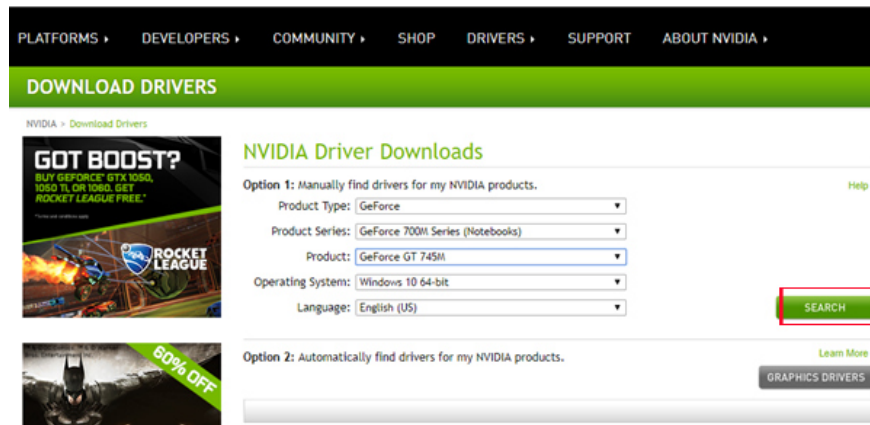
PLATFORMS ▸ DEVELOPERS ▸ COMMUNITY ▸ SHOP DRIVERS ▸ SUPPORT ABOUT NVIDIA ▸

DOWNLOAD DRIVERS

NVIDIA > Download Drivers

GOT BOOST?
BUY GEFORCE® GTX 1050, 1050 Ti, OR 1060. GET ROCKET LEAGUE FREE.*

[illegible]

ROCKET LEAGUE

60% OFF

NVIDIA Driver Downloads

Option 1: Manually find drivers for my NVIDIA products.

Help

Product Type: GeForce
Product Series: GeForce 700M Series (Notebooks)
Product: GeForce GT 745M
Operating System: Windows 10 64-bit
Language: English (US)

SEARCH

Option 2: Automatically find drivers for my NVIDIA products.

Learn More

GRAPHICS DRIVERS